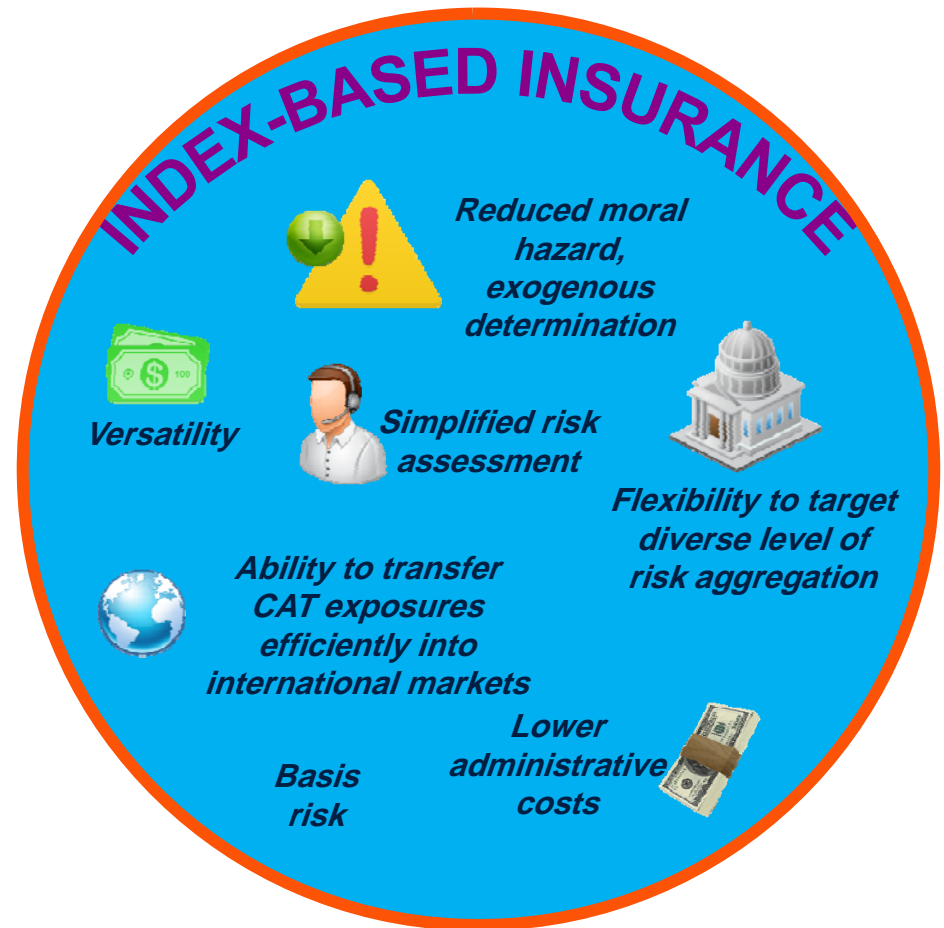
INDEX-BASED INSURANCE

Reduced moral hazard, exogenous determination

Versatility

Simplified risk assessment

Flexibility to target diverse level of risk aggregation

Ability to transfer CAT exposures efficiently into international markets

Lower administrative costs

Basis risk